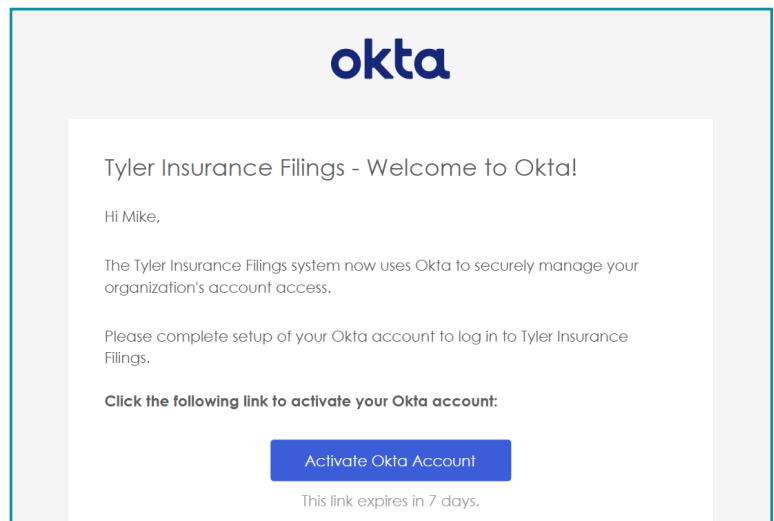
okta

Tyler Insurance Filings - Welcome to Okta!

Hi Mike,

The Tyler Insurance Filings system now uses Okta to securely manage your organization's account access.

Please complete setup of your Okta account to log in to Tyler Insurance Filings.

**Click the following link to activate your Okta account:**

Activate Okta Account

This link expires in 7 days.